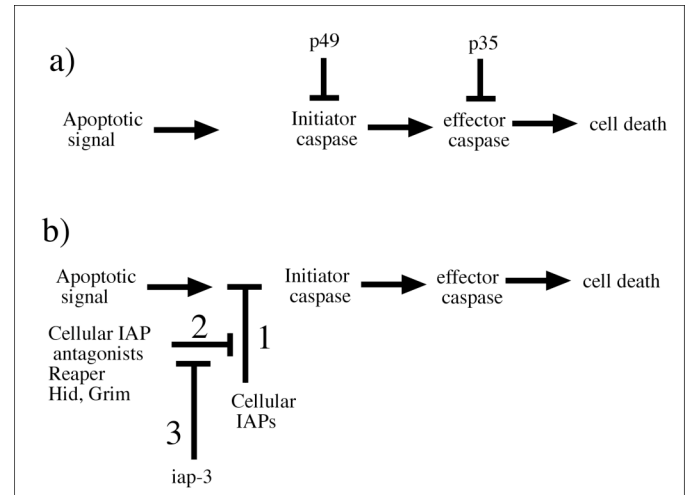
a)

p49

p35

Apoptotic signal

Initiator caspase

effector caspase

cell death

b)

Apoptotic signal

Initiator caspase

effector caspase

cell death

Cellular IAP antagonists Reaper Hid, Grim

2

1

Cellular IAPs

3

iap-3